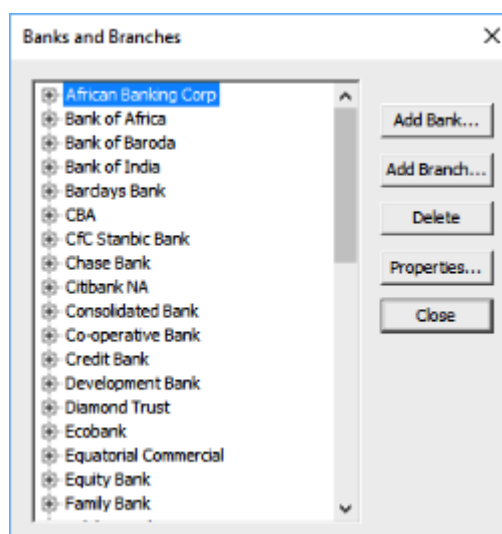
Banks and Branches

African Banking Corp
Bank of Africa
Bank of Baroda
Bank of India
Barclays Bank
CBA
CfC Stanbic Bank
Chase Bank
Citibank NA
Consolidated Bank
Co-operative Bank
Credit Bank
Development Bank
Diamond Trust
Ecobank
Equatorial Commercial
Equity Bank
Family Bank

Add Bank...
Add Branch...
Delete
Properties...
Close